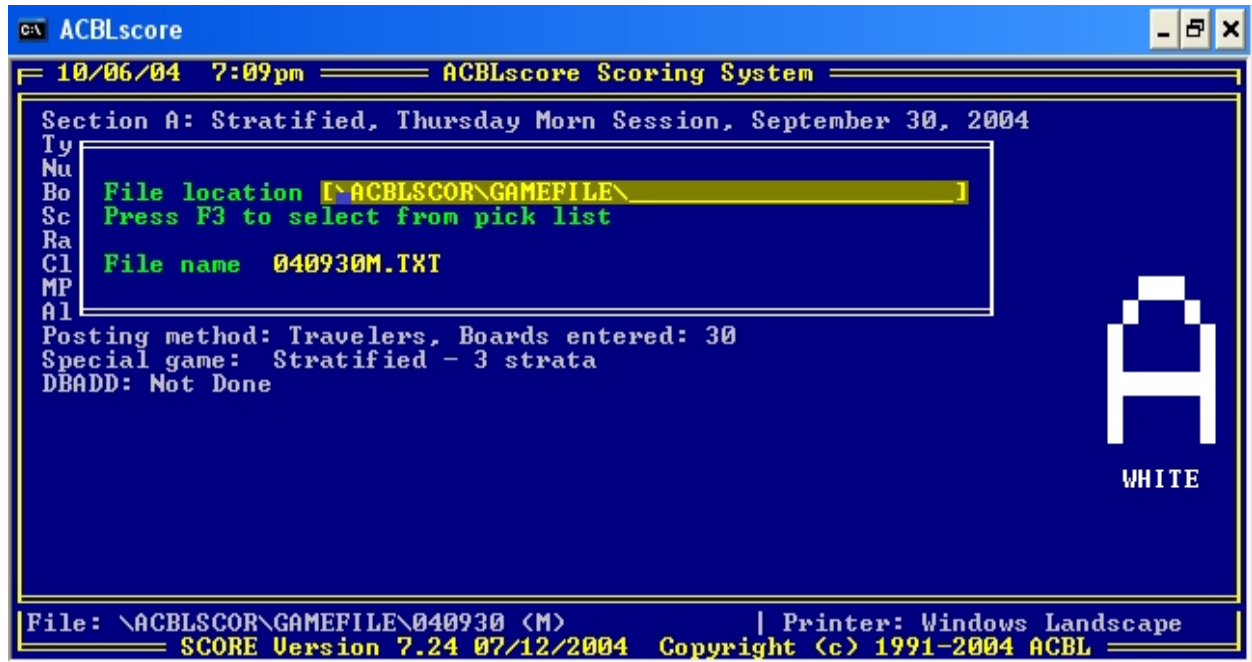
ACBLscore

10/06/04 7:09pm ACBLscore Scoring System

Section A: Stratified, Thursday Morn Session, September 30, 2004
Ty
Nu
Bo
Sc
Ra
Cl
MP
Al

File location [\ACBLSCOR\GAMEFILE\ ]
Press F3 to select from pick list

File name 040930M.TXT

Posting method: Travelers, Boards entered: 30
Special game: Stratified - 3 strata
DBADD: Not Done

A

WHITE

File: \ACBLSCOR\GAMEFILE\040930 (M) | Printer: Windows Landscape
SCORE Version 7.24 07/12/2004 Copyright (c) 1991-2004 ACBL